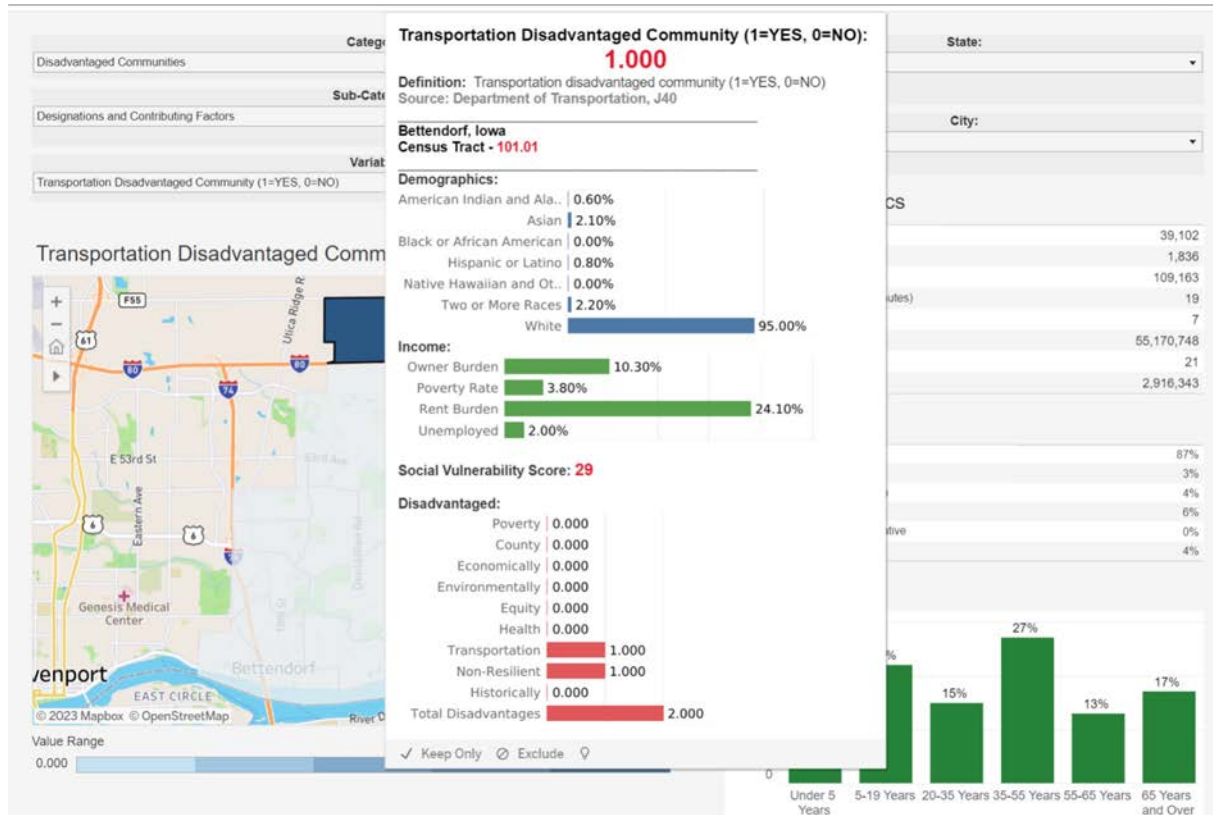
Categ
Disadvantaged Communities
Sub-Cate
Designations and Contributing Factors
Variat
Transportation Disadvantaged Community (1=YES, 0=NO)

Transportation Disadvantaged Comm

F55
61
80
74
80
Utica Ridge R
E 53rd St
53rd Ave
Eastern Ave
6
6
Genesis Medical Center
venport
Bettendorf
EAST CIRCLE
© 2023 Mapbox © OpenStreetMap
River D

Value Range
0.000

Transportation Disadvantaged Community (1=YES, 0=NO):
1.000
Definition: Transportation disadvantaged community (1=YES, 0=NO)
Source: Department of Transportation, J40

Bettendorf, Iowa
Census Tract - 101.01

Demographics:
American Indian and Ala.. 0.60%
Asian 2.10%
Black or African American 0.00%
Hispanic or Latino 0.80%
Native Hawaiian and Ot.. 0.00%
Two or More Races 2.20%
White 95.00%

Income:
Owner Burden 10.30%
Poverty Rate 3.80%
Rent Burden 24.10%
Unemployed 2.00%

Social Vulnerability Score: 29

Disadvantaged:
Poverty 0.000
County 0.000
Economically 0.000
Environmentally 0.000
Equity 0.000
Health 0.000
Transportation 1.000
Non-Resilient 1.000
Historically 0.000
Total Disadvantages 2.000

✓ Keep Only ⊘ Exclude

State:
City:
CS
39,102
1,836
109,163
utes) 19
7
55,170,748
21
2,916,343

87%
3%
4%
6%
ative 0%
4%

%
15%
27%
13%
17%
0
Under 5 Years
5-19 Years
20-35 Years
35-55 Years
55-65 Years
65 Years and Over